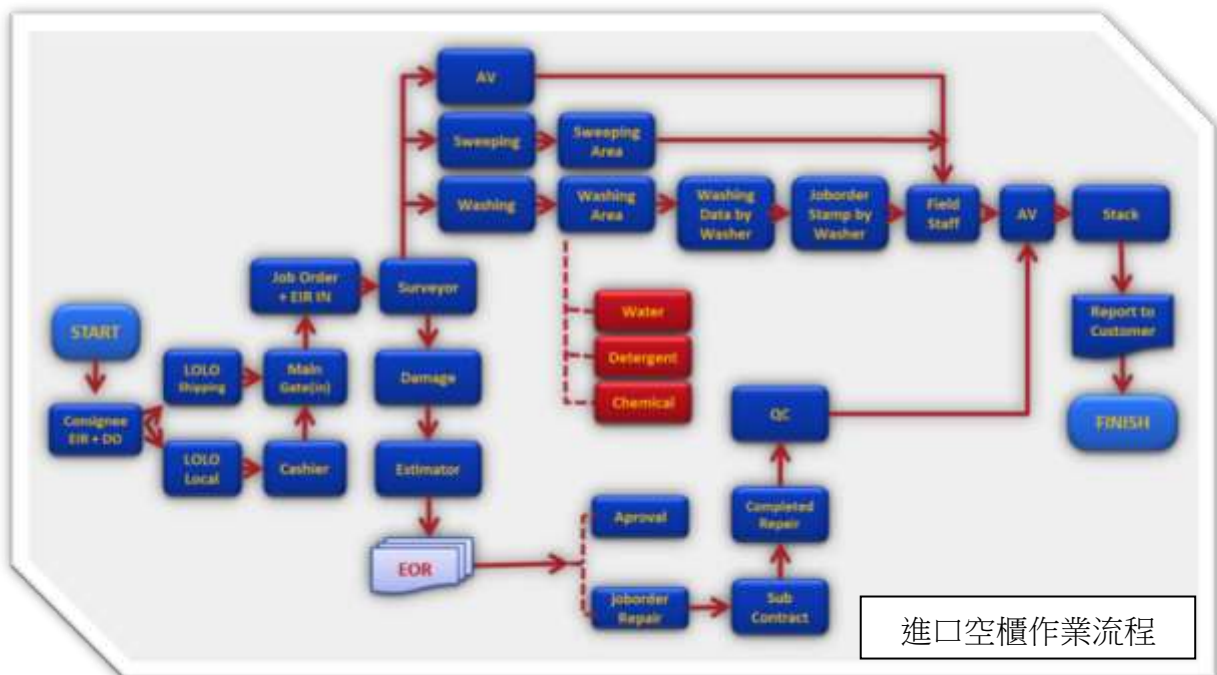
AV

Sweeping

Sweeping Area

Washing

Washing Area

Washing Data by Washer

Joborder Stamp by Washer

Field Staff

AV

Stack

Job Order + EIR IN

Surveyor

START

LOLO Shipping

Main Gate(in)

Damage

Water

Detergent

Chemical

Report to Customer

Consignee EIR + DO

LOLO Local

Cashier

Estimator

QC

FINISH

Completed Repair

Aproval

EOR

Joborder Repair

Sub Contract

進口空櫃作業流程